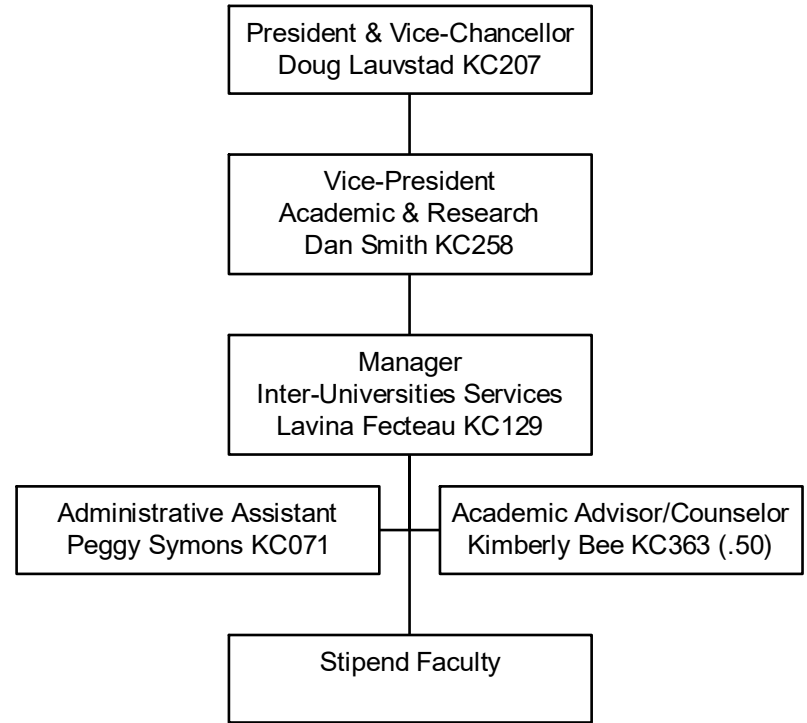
President & Vice-Chancellor
Doug Lauvstad KC207

Vice-President
Academic & Research
Dan Smith KC258

Manager
Inter-Universities Services
Lavina Fecteau KC129

Administrative Assistant
Peggy Symons KC071

Academic Advisor/Counselor
Kimberly Bee KC363 (.50)

Stipend Faculty